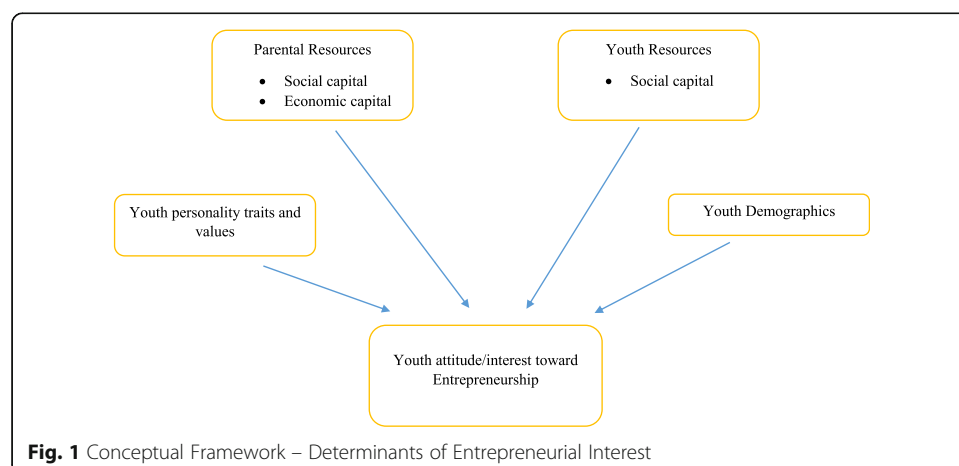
Parental Resources

- Social capital
- Economic capital

Youth Resources

- Social capital

Youth personality traits and values

Youth Demographics

Youth attitude/interest toward Entrepreneurship

**Fig. 1** Conceptual Framework – Determinants of Entrepreneurial Interest